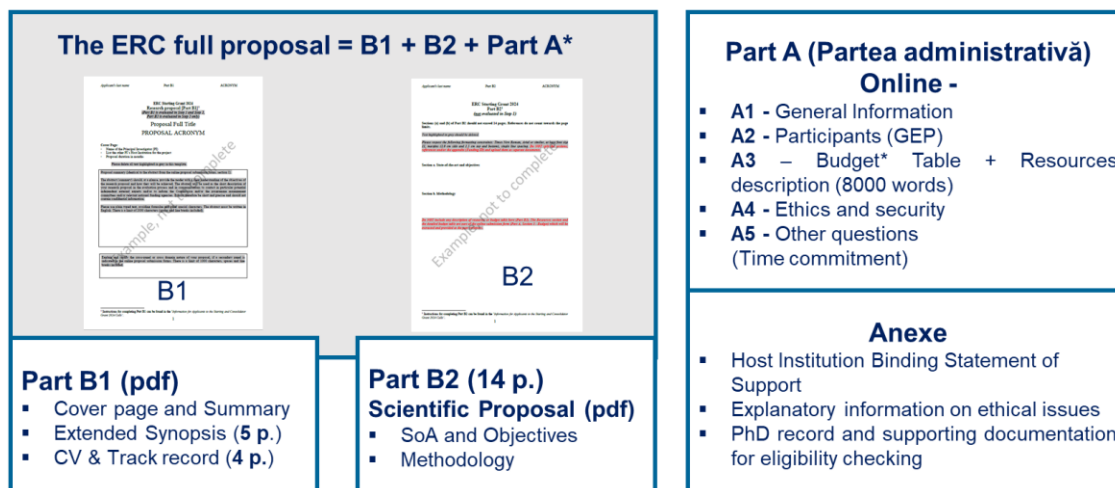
The ERC full proposal = B1 + B2 + Part A*

Applicant's last name Part B1 ACRONYM

ERC Starting Grant 2024
Research proposal [Part B1]

Proposal Full Title
PROPOSAL ACRONYM

Example, not complete

B1

Applicant's last name Part B2 ACRONYM

ERC Starting Grant 2024
Part B2

Example, not complete

B2

Part A (Partea administrativă)
Online -

- A1 - General Information
- A2 - Participants (GEP)
- A3 – Budget* Table + Resources description (8000 words)
- A4 - Ethics and security
- A5 - Other questions (Time commitment)

Anexe

- Host Institution Binding Statement of Support
- Explanatory information on ethical issues
- PhD record and supporting documentation for eligibility checking

Part B1 (pdf)
- Cover page and Summary
- Extended Synopsis (5 p.)
- CV & Track record (4 p.)

Part B2 (14 p.)
Scientific Proposal (pdf)
- SoA and Objectives
- Methodology